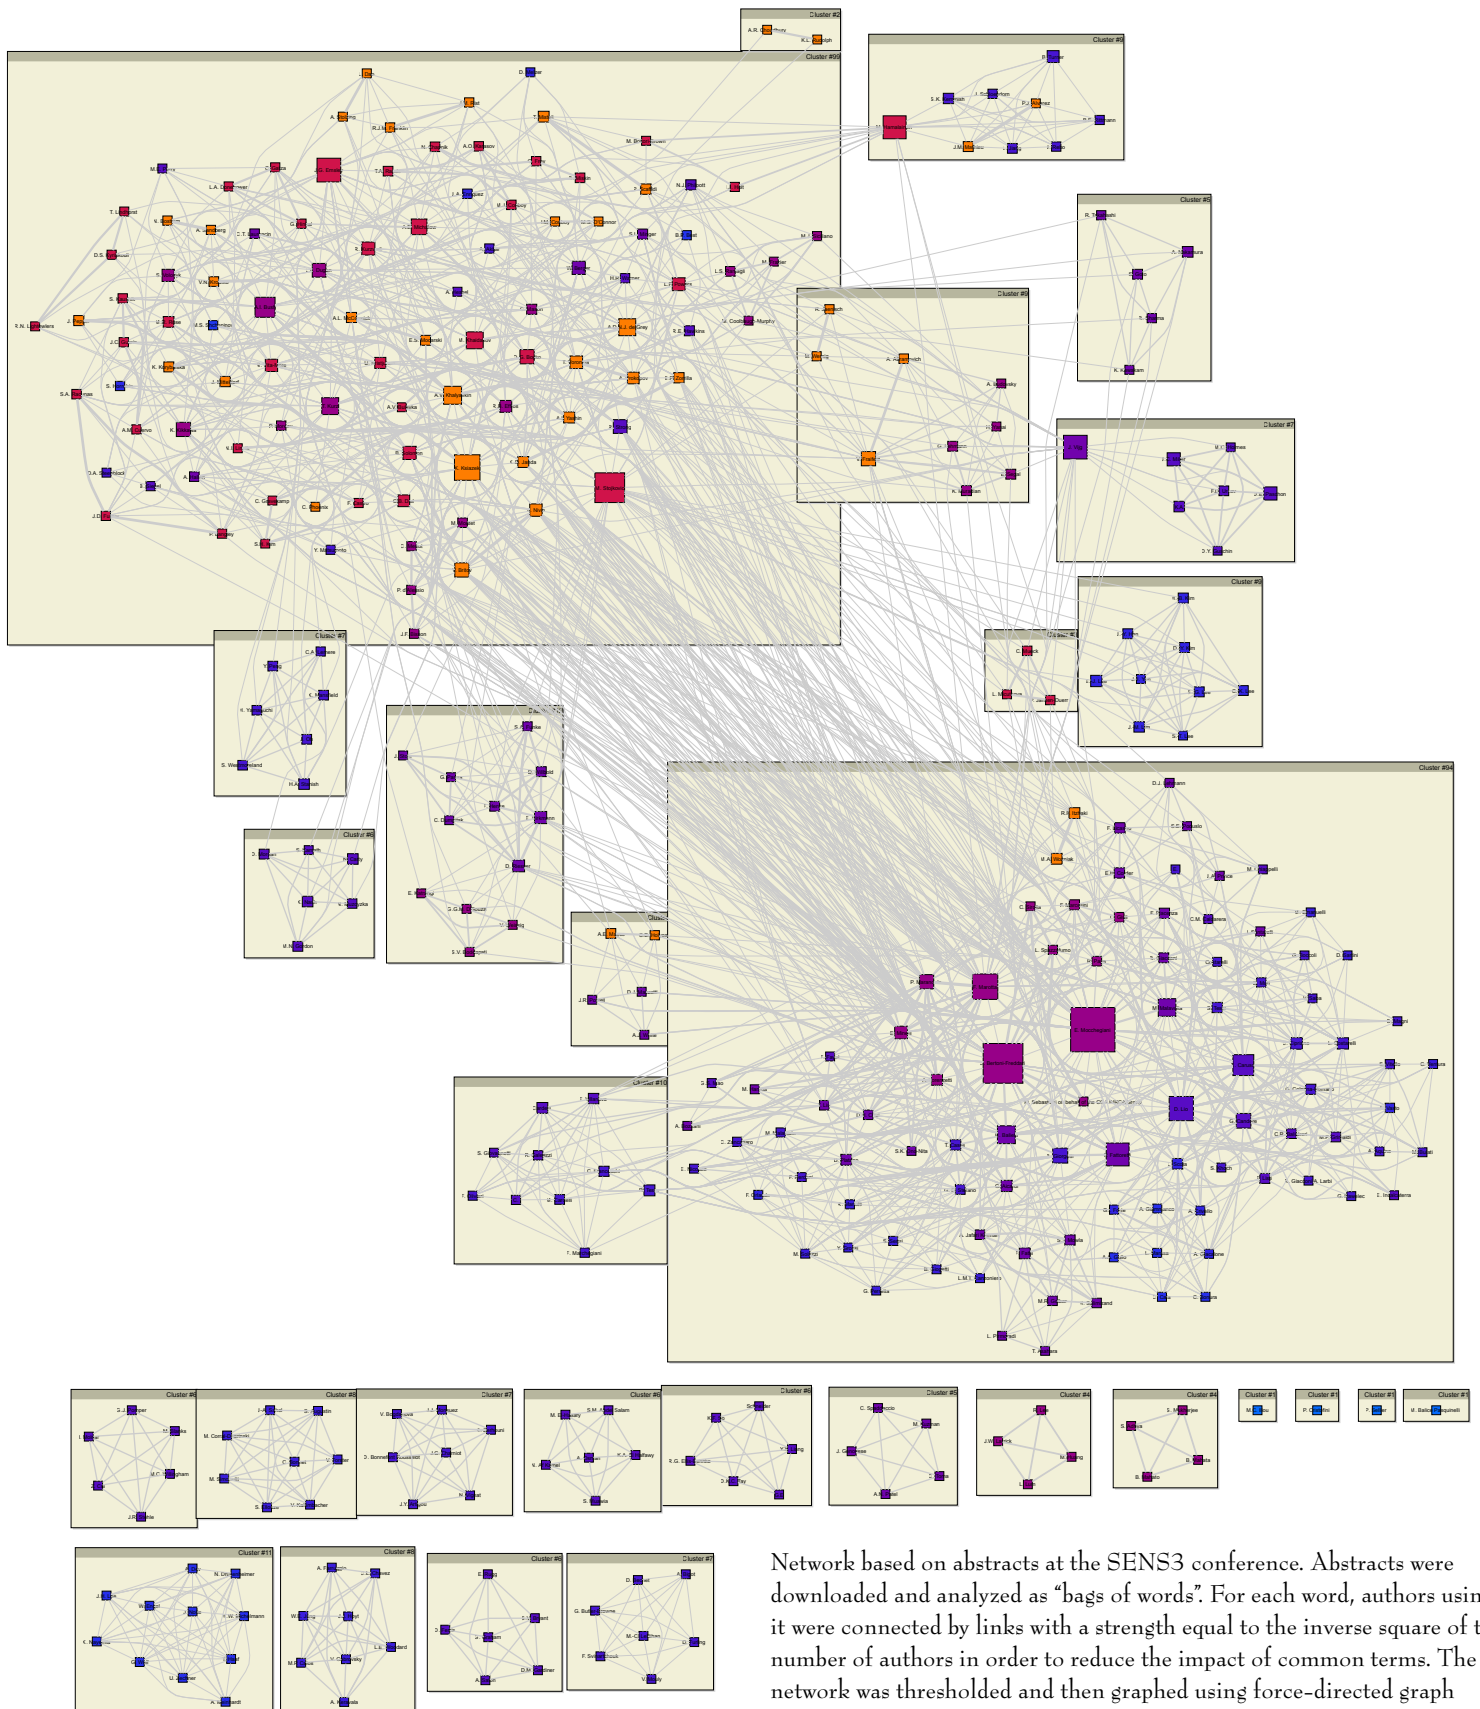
Network based on abstracts at the SENS3 conference. Abstracts were downloaded and analyzed as "bags of words". For each word, authors usin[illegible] it were connected by links with a strength equal to the inverse square of t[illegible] number of authors in order to reduce the impact of common terms. The network was thresholded and then graphed using force-directed graph